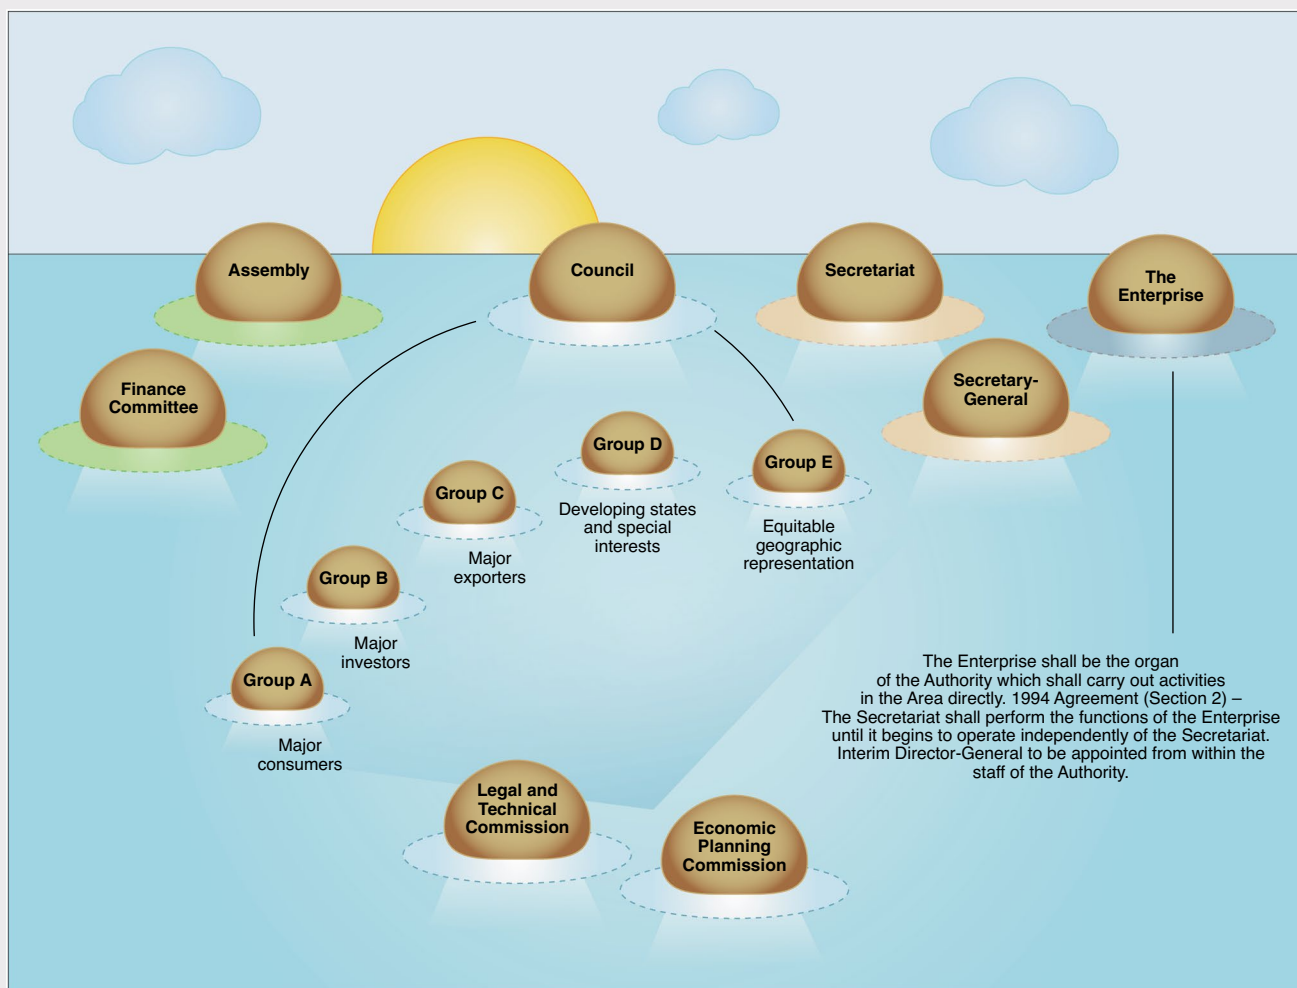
Assembly

Council

Secretariat

The Enterprise

Finance Committee

Secretary-General

Group D

Developing states and special interests

Group E

Equitable geographic representation

Group C

Major exporters

Group B

Major investors

Group A

Major consumers

The Enterprise shall be the organ of the Authority which shall carry out activities in the Area directly. 1994 Agreement (Section 2) – The Secretariat shall perform the functions of the Enterprise until it begins to operate independently of the Secretariat. Interim Director-General to be appointed from within the staff of the Authority.

Legal and Technical Commission

Economic Planning Commission